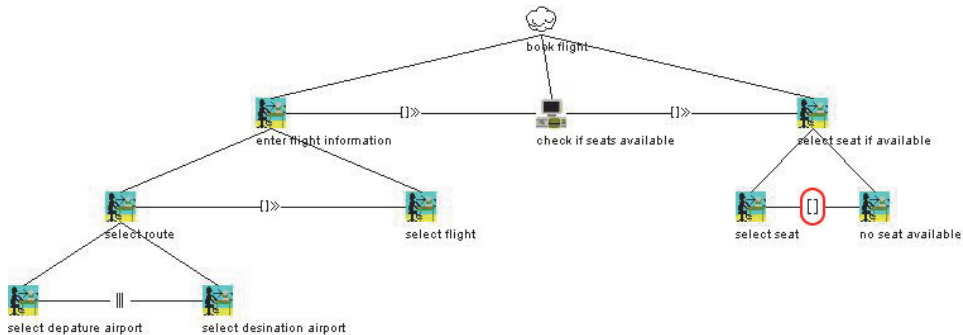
book flight

enter flight information
[]»
check if seats available
[]»
select seat if available

select route
[]»
select flight

select seat
[]
no seat available

select depature airport
|||
select desination airport